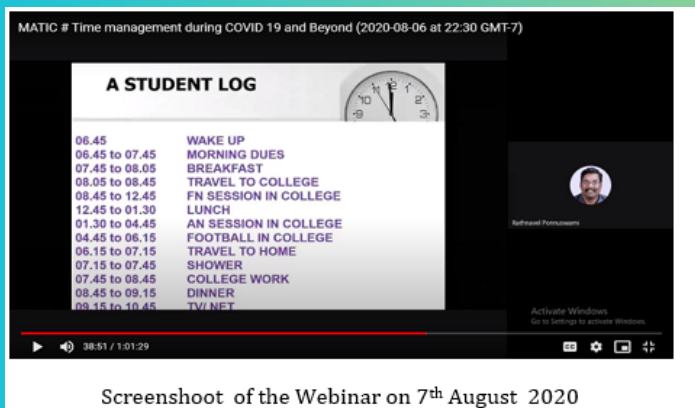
MATIC # Time management during COVID 19 and Beyond (2020-08-06 at 22:30 GMT-7)

A STUDENT LOG

| | |
|---|---|
| 06.45 | WAKE UP |
| 06.45 to 07.45 | MORNING DUES |
| 07.45 to 08.05 | BREAKFAST |
| 08.05 to 08.45 | TRAVEL TO COLLEGE |
| 08.45 to 12.45 | FN SESSION IN COLLEGE |
| 12.45 to 01.30 | LUNCH |
| 01.30 to 04.45 | AN SESSION IN COLLEGE |
| 04.45 to 06.15 | FOOTBALL IN COLLEGE |
| 06.15 to 07.15 | TRAVEL TO HOME |
| 07.15 to 07.45 | SHOWER |
| 07.45 to 08.45 | COLLEGE WORK |
| 08.45 to 09.15 | DINNER |
| 09.15 to 10.45 | TV/ NET |

Rathnavel Ponnuswami

Activate Windows
Go to Settings to activate Windows.

38:51 / 1:01:29

Screenshoot of the Webinar on 7$^{th}$ August 2020